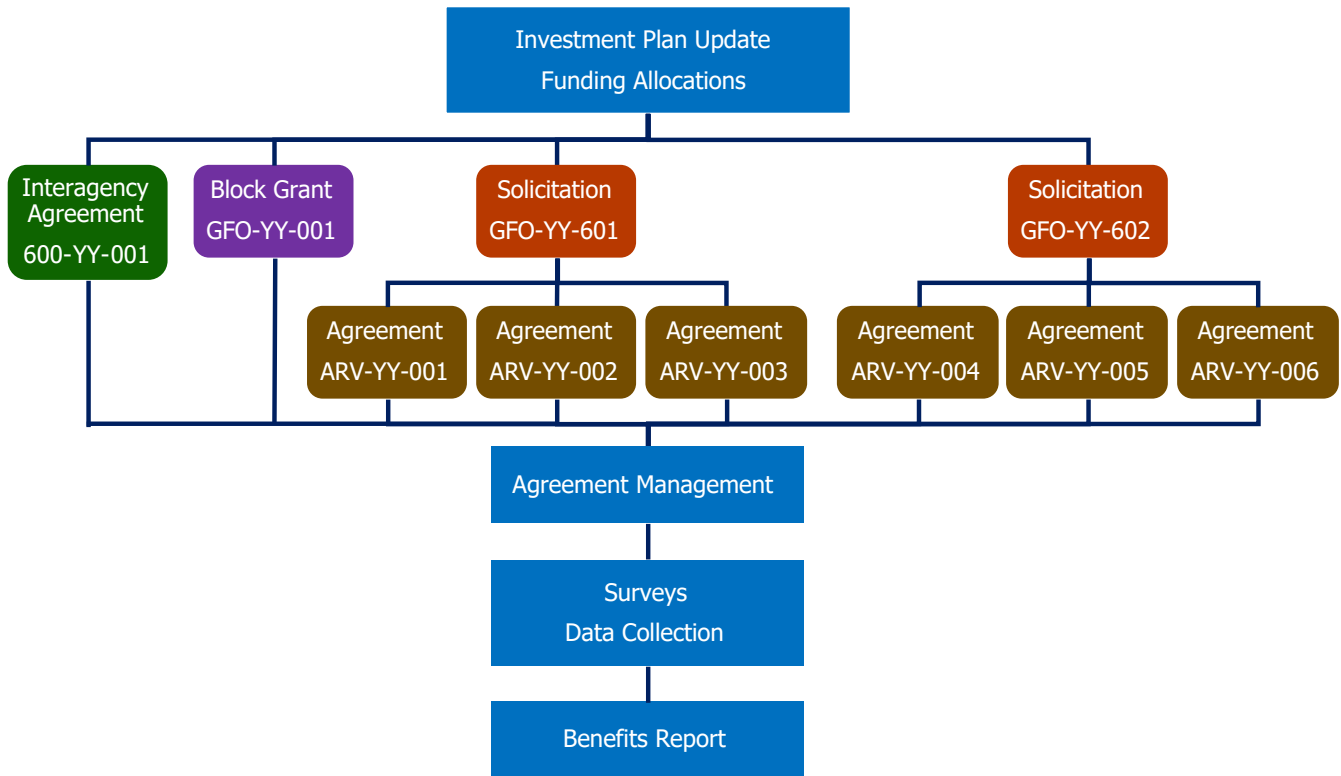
Investment Plan Update
Funding Allocations

Interagency Agreement
600-YY-001

Block Grant
GFO-YY-001

Solicitation
GFO-YY-601

Solicitation
GFO-YY-602

Agreement
ARV-YY-001

Agreement
ARV-YY-002

Agreement
ARV-YY-003

Agreement
ARV-YY-004

Agreement
ARV-YY-005

Agreement
ARV-YY-006

Agreement Management

Surveys
Data Collection

Benefits Report